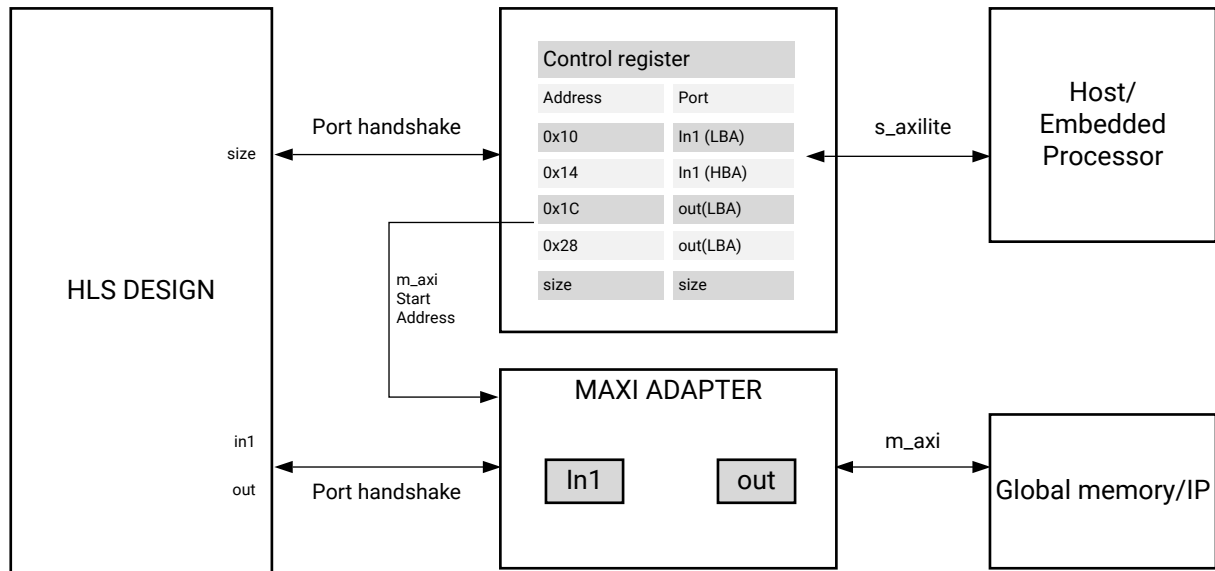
HLS DESIGN

size

in1

out

Port handshake

Port handshake

Control register

| Address | Port |
|---|---|
| 0x10 | In1 (LBA) |
| 0x14 | In1 (HBA) |
| 0x1C | out(LBA) |
| 0x28 | out(LBA) |
| size | size |

m_axi
Start
Address

s_axilite

Host/
Embedded
Processor

MAXI ADAPTER

In1

out

m_axi

Global memory/IP